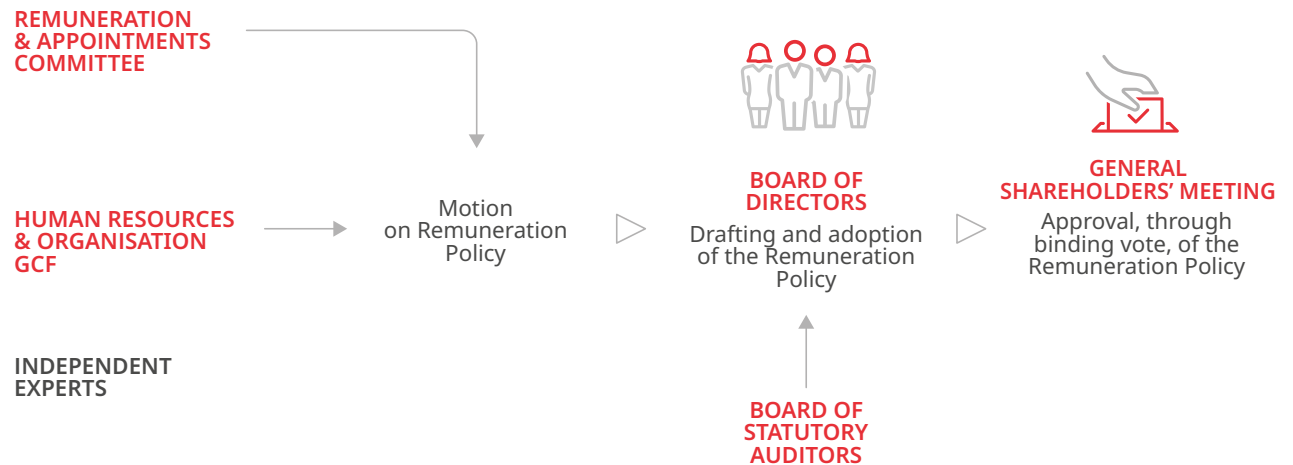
REMUNERATION & APPOINTMENTS COMMITTEE

HUMAN RESOURCES & ORGANISATION GCF

INDEPENDENT EXPERTS

Motion on Remuneration Policy

BOARD OF DIRECTORS

Drafting and adoption of the Remuneration Policy

BOARD OF STATUTORY AUDITORS

GENERAL SHAREHOLDERS' MEETING

Approval, through binding vote, of the Remuneration Policy